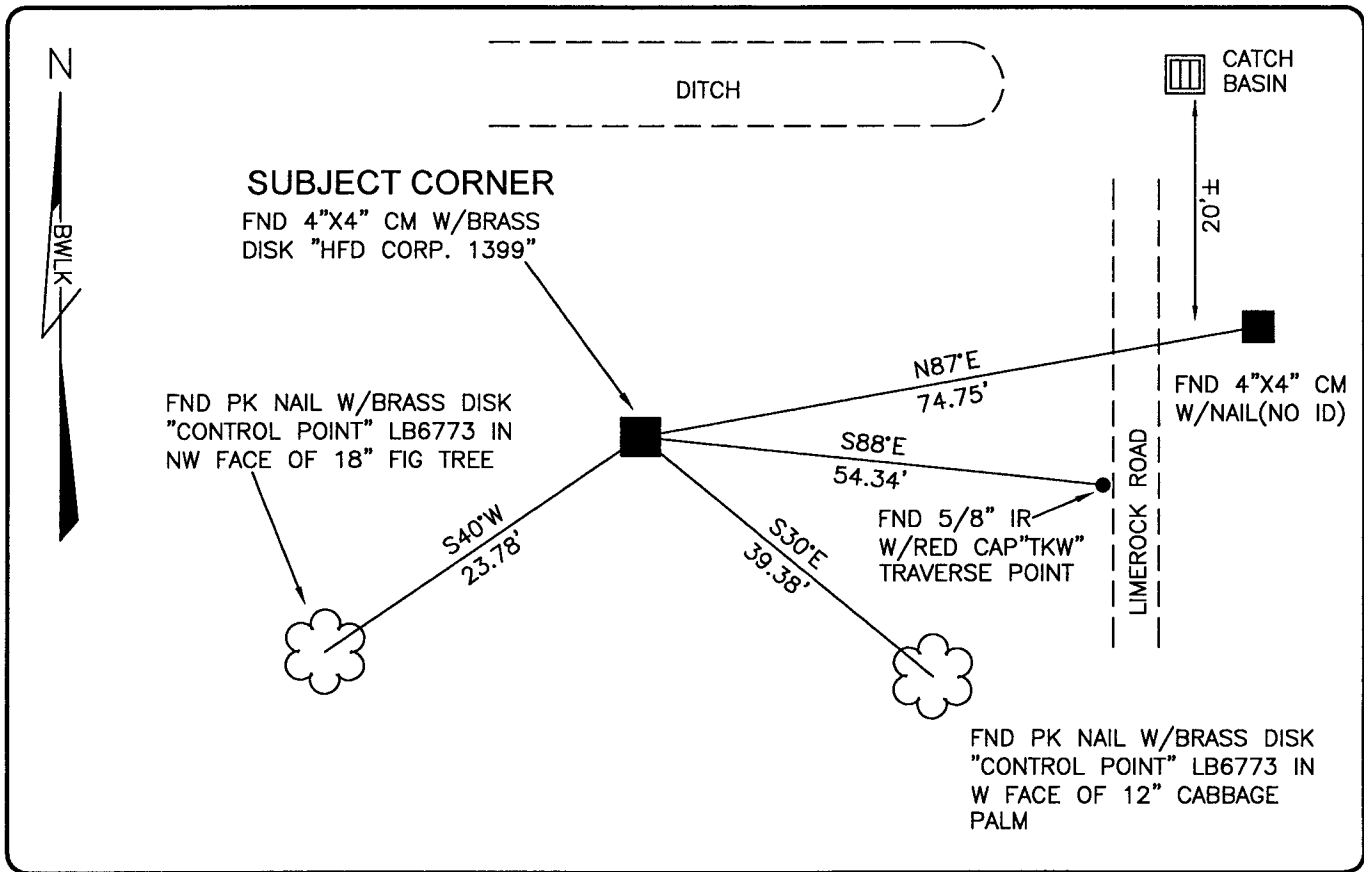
N

BWLK

DITCH

CATCH BASIN

20'±

SUBJECT CORNER
FND 4"X4" CM W/BRASS DISK "HFD CORP. 1399"

FND PK NAIL W/BRASS DISK "CONTROL POINT" LB6773 IN NW FACE OF 18" FIG TREE

N87°E
74.75'

FND 4"X4" CM W/NAIL(NO ID)

S88°E
54.34'

LIMEROCK ROAD

FND 5/8" IR W/RED CAP"TKW" TRAVERSE POINT

S40°W
23.78'

S30°E
39.38'

FND PK NAIL W/BRASS DISK "CONTROL POINT" LB6773 IN W FACE OF 12" CABBAGE PALM